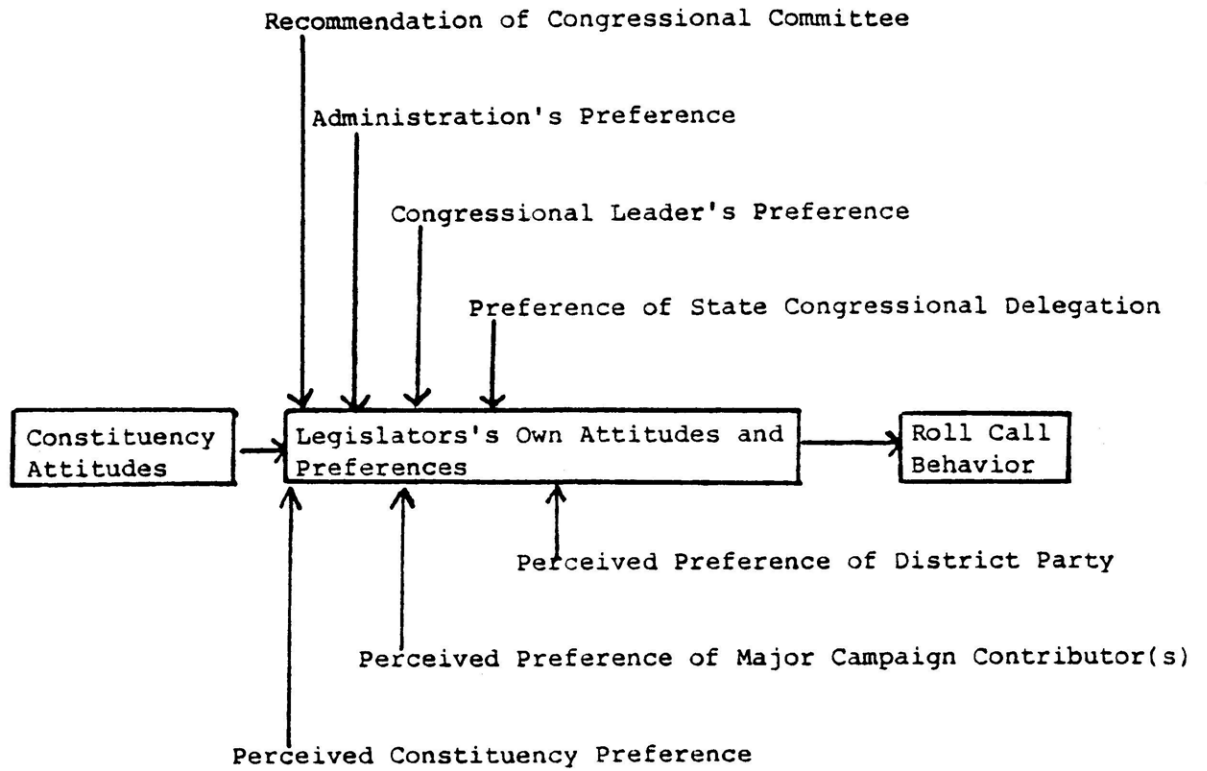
Recommendation of Congressional Committee

Administration's Preference

Congressional Leader's Preference

Preference of State Congressional Delegation

Constituency Attitudes

Legislators's Own Attitudes and Preferences

Roll Call Behavior

Perceived Preference of District Party

Perceived Preference of Major Campaign Contributor(s)

Perceived Constituency Preference